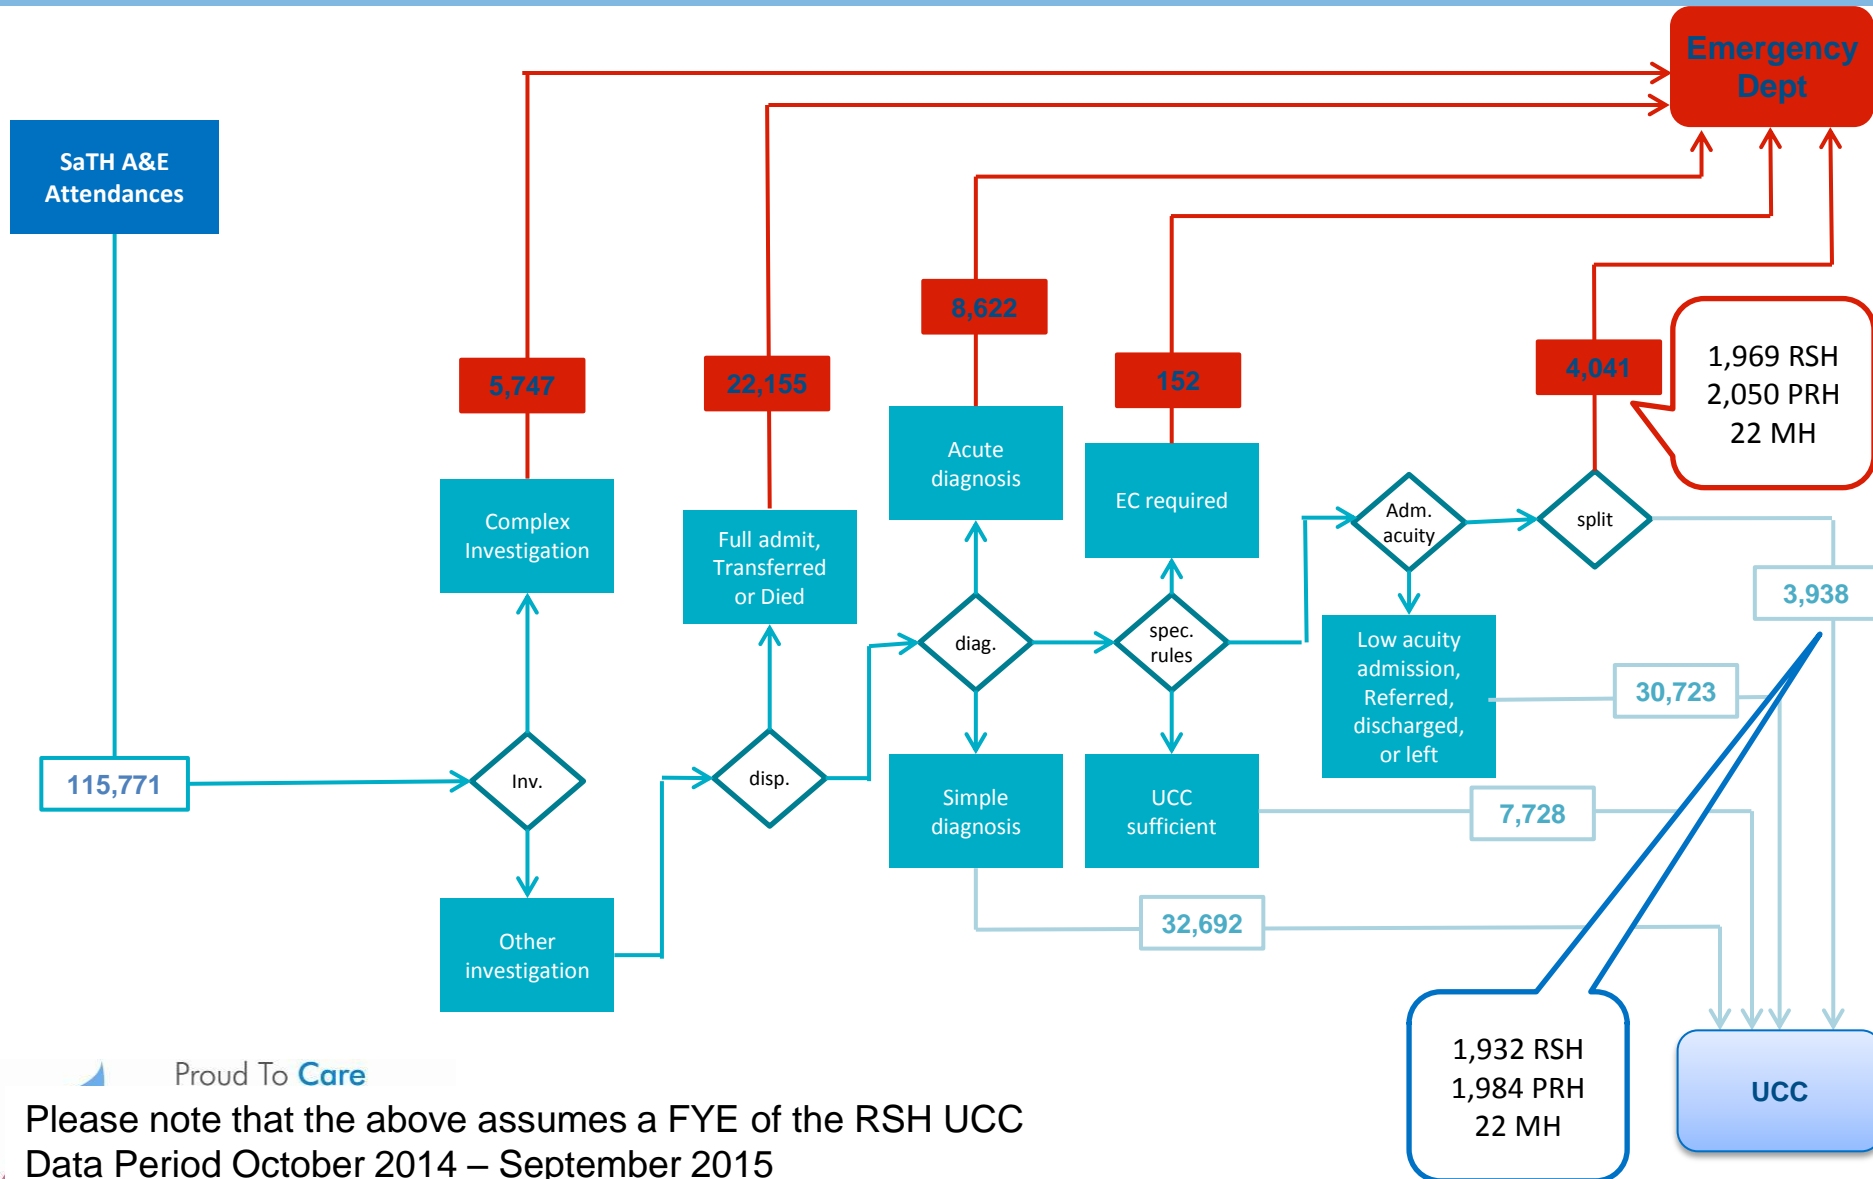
Emergency Dept

SaTH A&E Attendances

115,771

Inv.

Complex Investigation

5,747

Other investigation

disp.

Full admit, Transferred or Died

22,155

diag.

Acute diagnosis

8,622

Simple diagnosis

32,692

spec. rules

EC required

152

UCC sufficient

7,728

Adm. acuity

Low acuity admission, Referred, discharged, or left

30,723

split

4,041

1,969 RSH
2,050 PRH
22 MH

3,938

1,932 RSH
1,984 PRH
22 MH

UCC

Proud To Care

Please note that the above assumes a FYE of the RSH UCC
Data Period October 2014 – September 2015